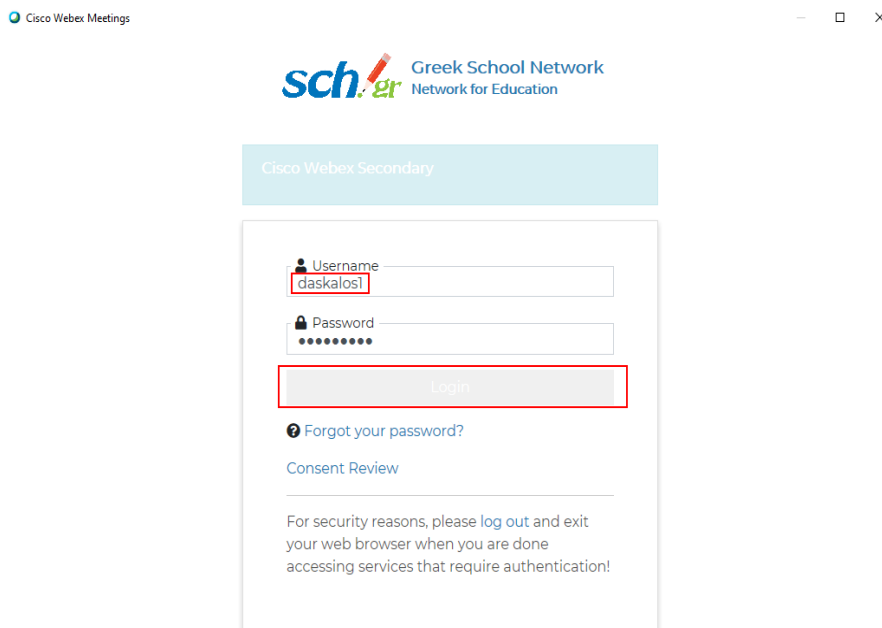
Cisco Webex Meetings

sch.gr Greek School Network
Network for Education

Cisco Webex Secondary

Username
daskalos1

Password
●●●●●●●●●

Login

Forgot your password?

Consent Review

For security reasons, please log out and exit your web browser when you are done accessing services that require authentication!